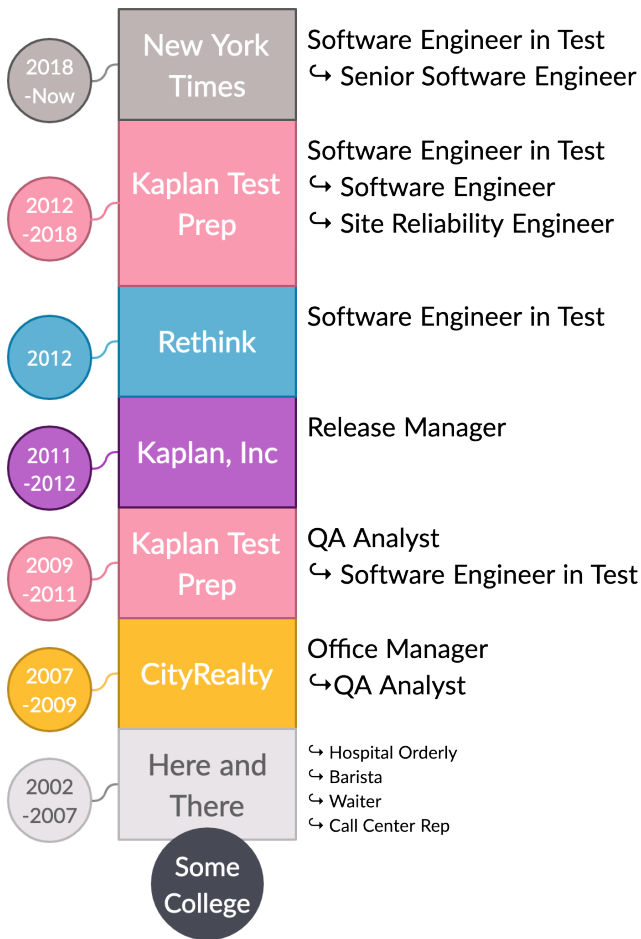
2018 -Now

New York Times

Software Engineer in Test
↪ Senior Software Engineer

2012 -2018

Kaplan Test Prep

Software Engineer in Test
↪ Software Engineer
↪ Site Reliability Engineer

2012

Rethink

Software Engineer in Test

2011 -2012

Kaplan, Inc

Release Manager

2009 -2011

Kaplan Test Prep

QA Analyst
↪ Software Engineer in Test

2007 -2009

CityRealty

Office Manager
↪QA Analyst

2002 -2007

Here and There

↪ Hospital Orderly
↪ Barista
↪ Waiter
↪ Call Center Rep

Some College